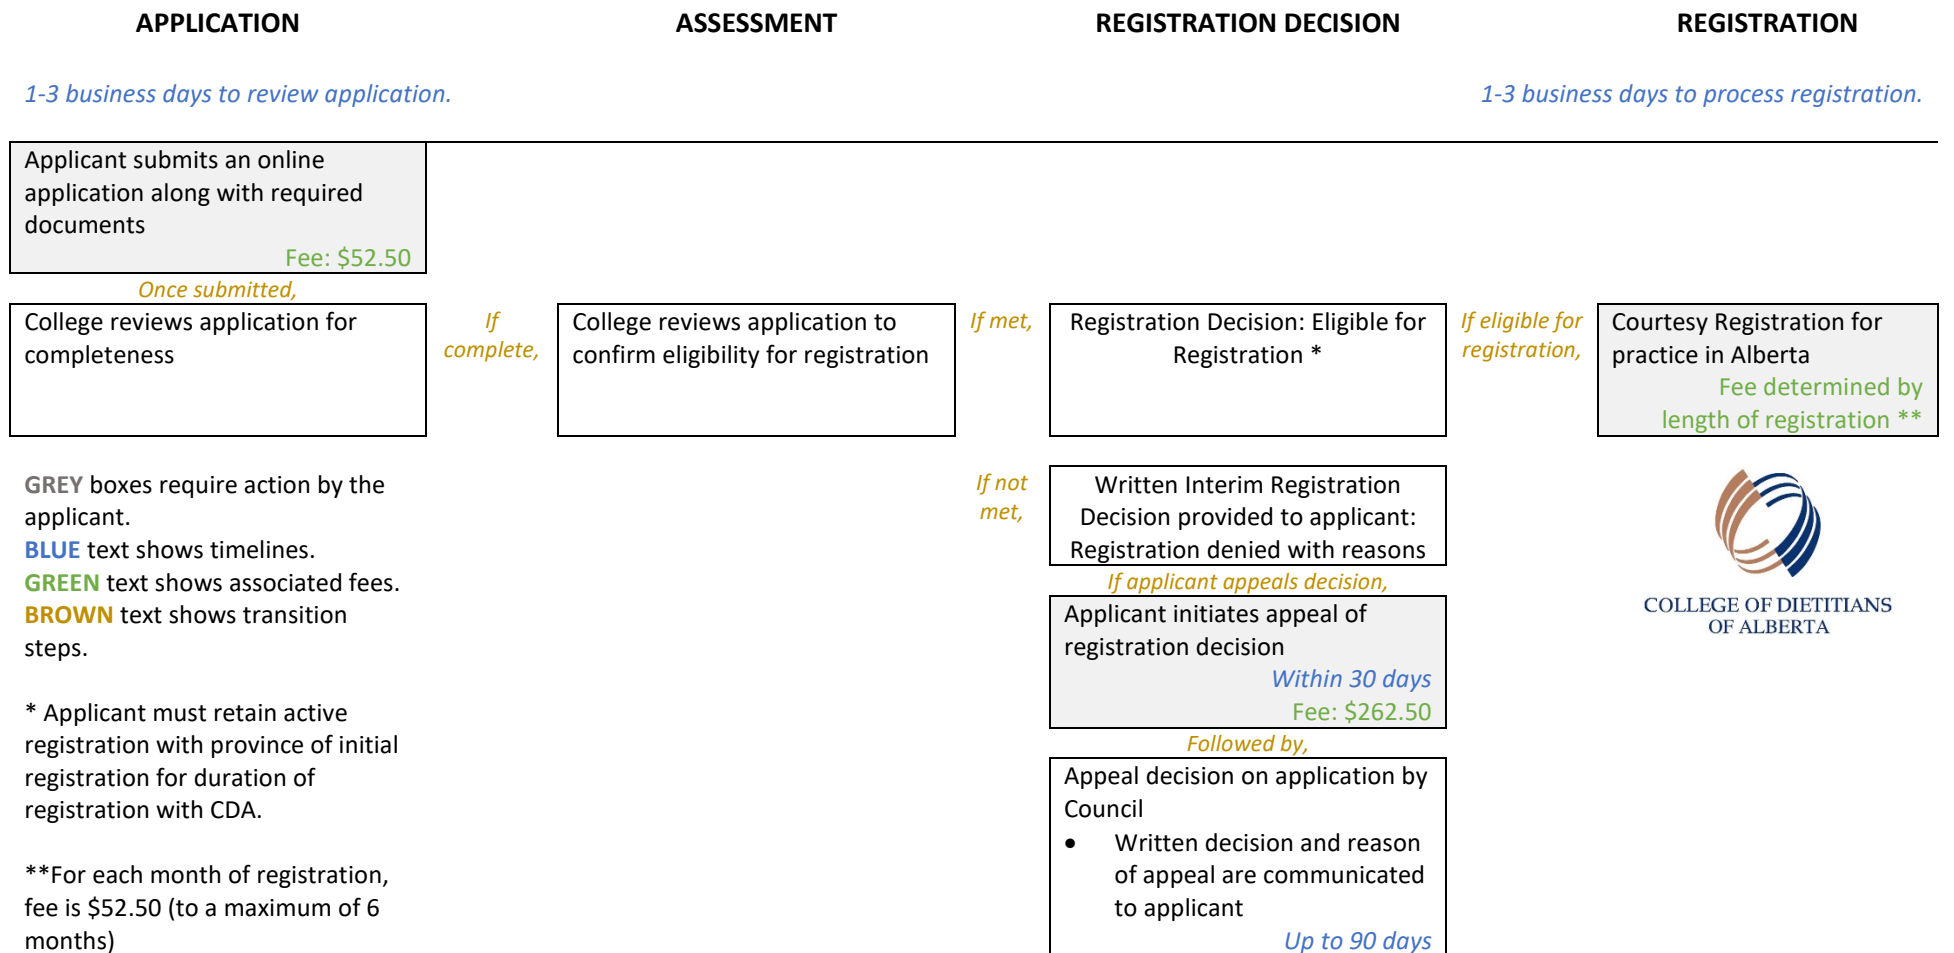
APPLICATION

ASSESSMENT

REGISTRATION DECISION

REGISTRATION

1-3 business days to review application.

1-3 business days to process registration.

Applicant submits an online application along with required documents
Fee: $52.50

Once submitted,

College reviews application for completeness

If complete,

College reviews application to confirm eligibility for registration

If met,

Registration Decision: Eligible for Registration *

If eligible for registration,

Courtesy Registration for practice in Alberta
Fee determined by length of registration **

GREY boxes require action by the applicant.
BLUE text shows timelines.
GREEN text shows associated fees.
BROWN text shows transition steps.

* Applicant must retain active registration with province of initial registration for duration of registration with CDA.

**For each month of registration, fee is $52.50 (to a maximum of 6 months)

If not met,

Written Interim Registration Decision provided to applicant: Registration denied with reasons

If applicant appeals decision,

Applicant initiates appeal of registration decision
Within 30 days
Fee: $262.50

Followed by,

Appeal decision on application by Council
• Written decision and reason of appeal are communicated to applicant
Up to 90 days

COLLEGE OF DIETITIANS OF ALBERTA